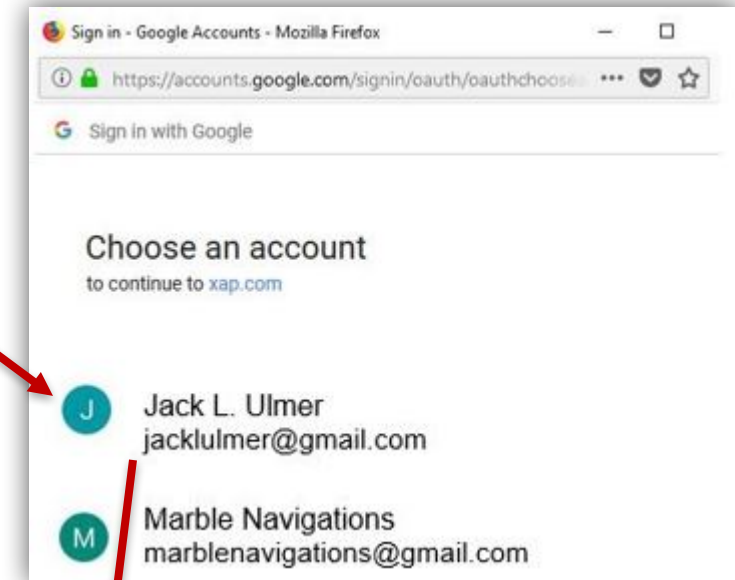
Sign in - Google Accounts - Mozilla Firefox

https://accounts.google.com/signin/oauth/oauthchoose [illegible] •••

G Sign in with Google

Choose an account
to continue to xap.com

J Jack L. Ulmer
jacklulmer@gmail.com

M Marble Navigations
marblenavigations@gmail.com